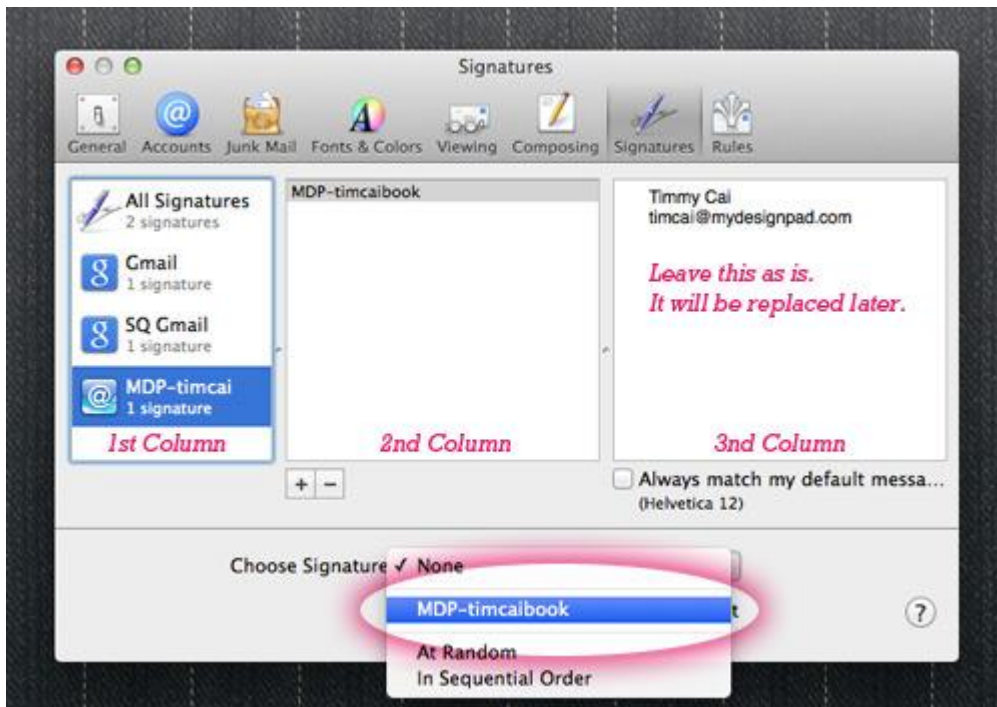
Signatures

General Accounts Junk Mail Fonts & Colors Viewing Composing Signatures Rules

All Signatures
2 signatures

Gmail
1 signature

SQ Gmail
1 signature

MDP-timcai
1 signature

1st Column

MDP-timcaibook

2nd Column

Timmy Cai
timcai@mydesignpad.com

Leave this as is.
It will be replaced later.

3nd Column

+ −

Always match my default messa...
(Helvetica 12)

Choose Signature ✓ None

MDP-timcaibook

t

At Random
In Sequential Order

?